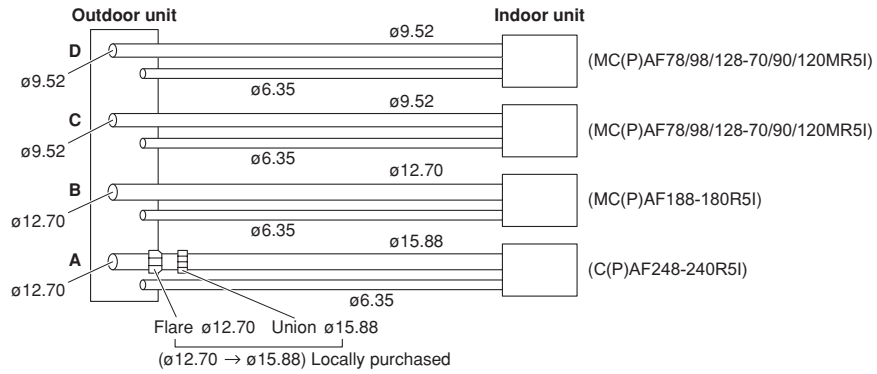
Outdoor unit

Indoor unit

D

ø9.52

ø9.52

ø6.35

(MC(P)AF78/98/128-70/90/120MR5I)

C

ø9.52

ø9.52

ø6.35

(MC(P)AF78/98/128-70/90/120MR5I)

B

ø12.70

ø12.70

ø6.35

(MC(P)AF188-180R5I)

A

ø12.70

ø15.88

ø6.35

(C(P)AF248-240R5I)

Flare ø12.70 Union ø15.88

(ø12.70 → ø15.88) Locally purchased